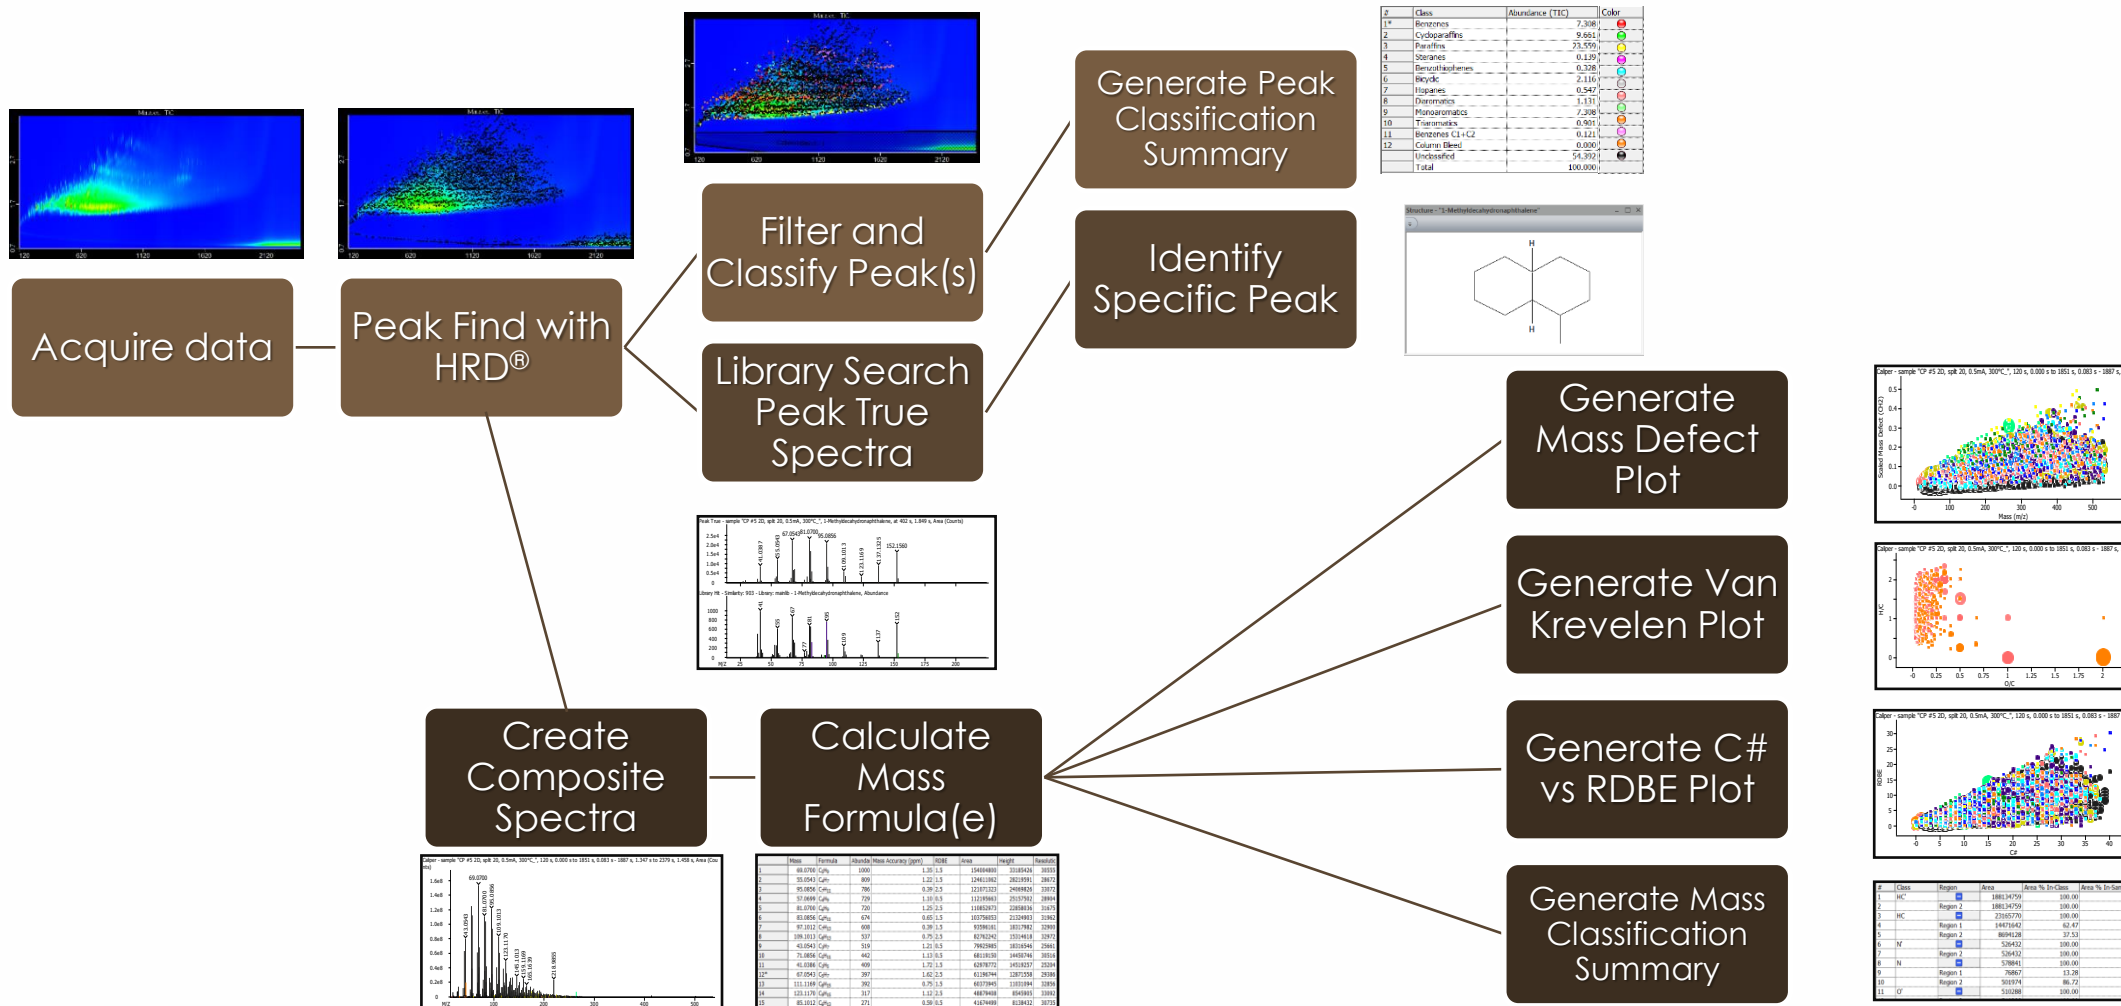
Acquire data

Peak Find with HRD®

Filter and Classify Peak(s)

Library Search Peak True Spectra

Generate Peak Classification Summary

Identify Specific Peak

| # | Class | Abundance (TIC) | Color |
|---|---|---|---|
| 1* | Benzenes | 7.308 | |
| 2 | Cycloparaffins | 9.661 | |
| 3 | Paraffins | 23.559 | |
| 4 | Steranes | 0.139 | |
| 5 | Benzothiophenes | 0.328 | |
| 6 | Bicyclic | 2.116 | |
| 7 | Hopanes | 0.547 | |
| 8 | Diaromatics | 1.131 | |
| 9 | Monoaromatics | 7.308 | |
| 10 | Triaromatics | 0.901 | |
| 11 | Benzenes C1+C2 | 0.121 | |
| 12 | Column Bleed | 0.000 | |
| | Unclassified | 54.392 | |
| | Total | 100.000 | |

Structure - "1-Methyldecahydronaphthalene"

H

H

Generate Mass Defect Plot

Generate Van Krevelen Plot

Generate C# vs RDBE Plot

Generate Mass Classification Summary

Create Composite Spectra

Calculate Mass Formula(e)

Peak True - sample "CP #5 2D, split 20, 0.5mA, 300°C_", 1-Methyldecahydronaphthalene

67.0543 81.0700 95.0856 152.1560

Library Hit - Similarity: 903 - Library: mainlib - 1-Methyldecahydronaphthalene, Abundance

69.0700

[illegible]